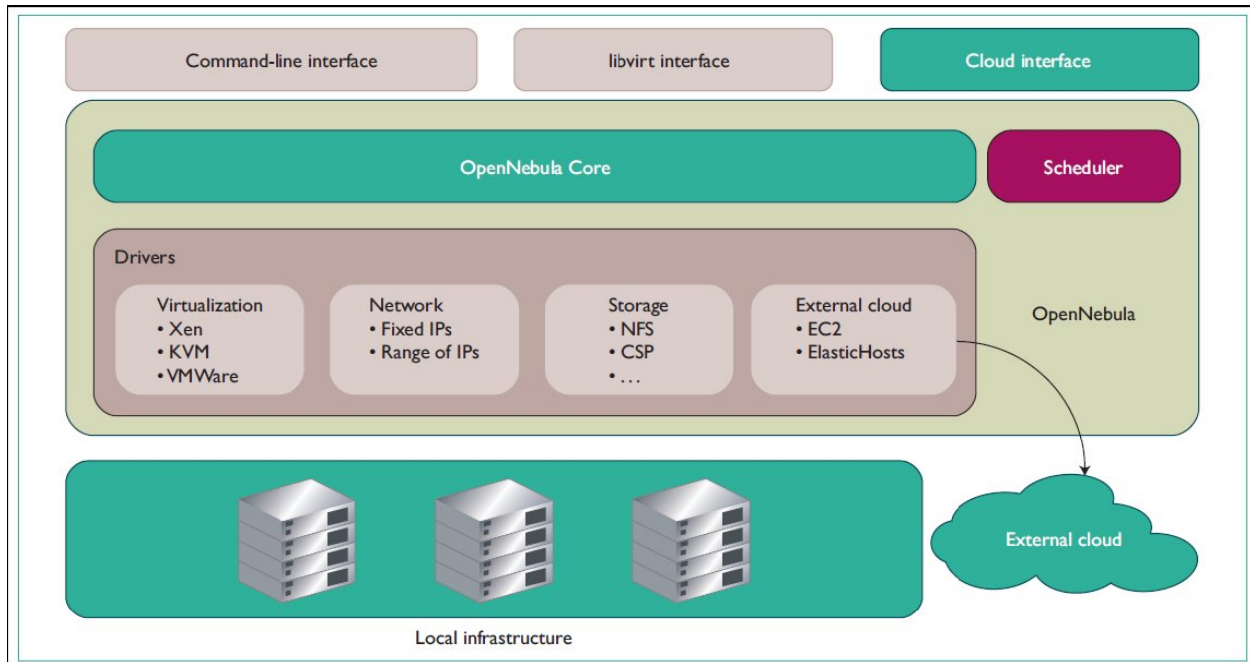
Command-line interface

libvirt interface

Cloud interface

OpenNebula Core

Scheduler

Drivers

Virtualization
• Xen
• KVM
• VMWare

Network
• Fixed IPs
• Range of IPs

Storage
• NFS
• CSP
• ...

External cloud
• EC2
• ElasticHosts

OpenNebula

External cloud

Local infrastructure